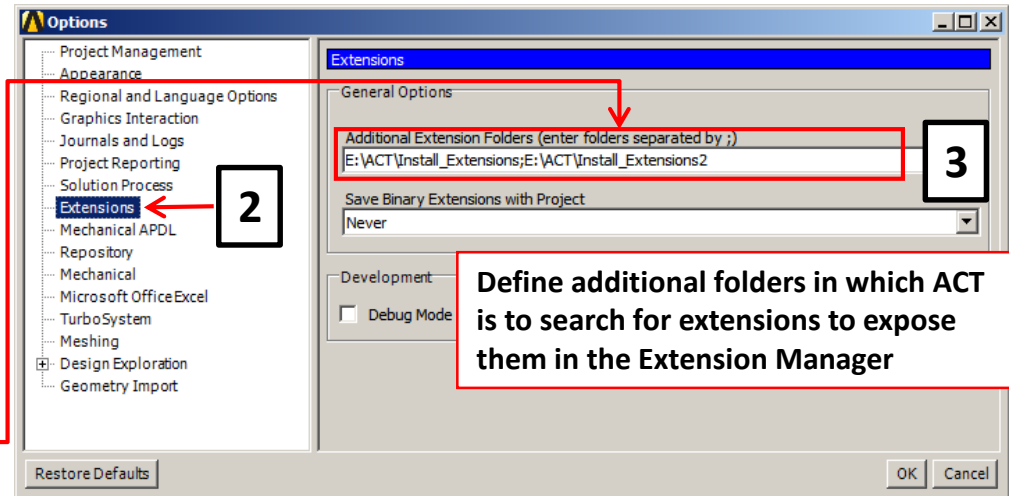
Options

Project Management
Appearance
Regional and Language Options
Graphics Interaction
Journals and Logs
Project Reporting
Solution Process
Extensions
Mechanical APDL
Repository
Mechanical
Microsoft Office Excel
TurboSystem
Meshing
Design Exploration
Geometry Import

2

Extensions

General Options

Additional Extension Folders (enter folders separated by ;)
E:\ACT\Install_Extensions;E:\ACT\Install_Extensions2

3

Save Binary Extensions with Project
Never

Development
Debug Mode

Define additional folders in which ACT is to search for extensions to expose them in the Extension Manager

Restore Defaults

OK Cancel